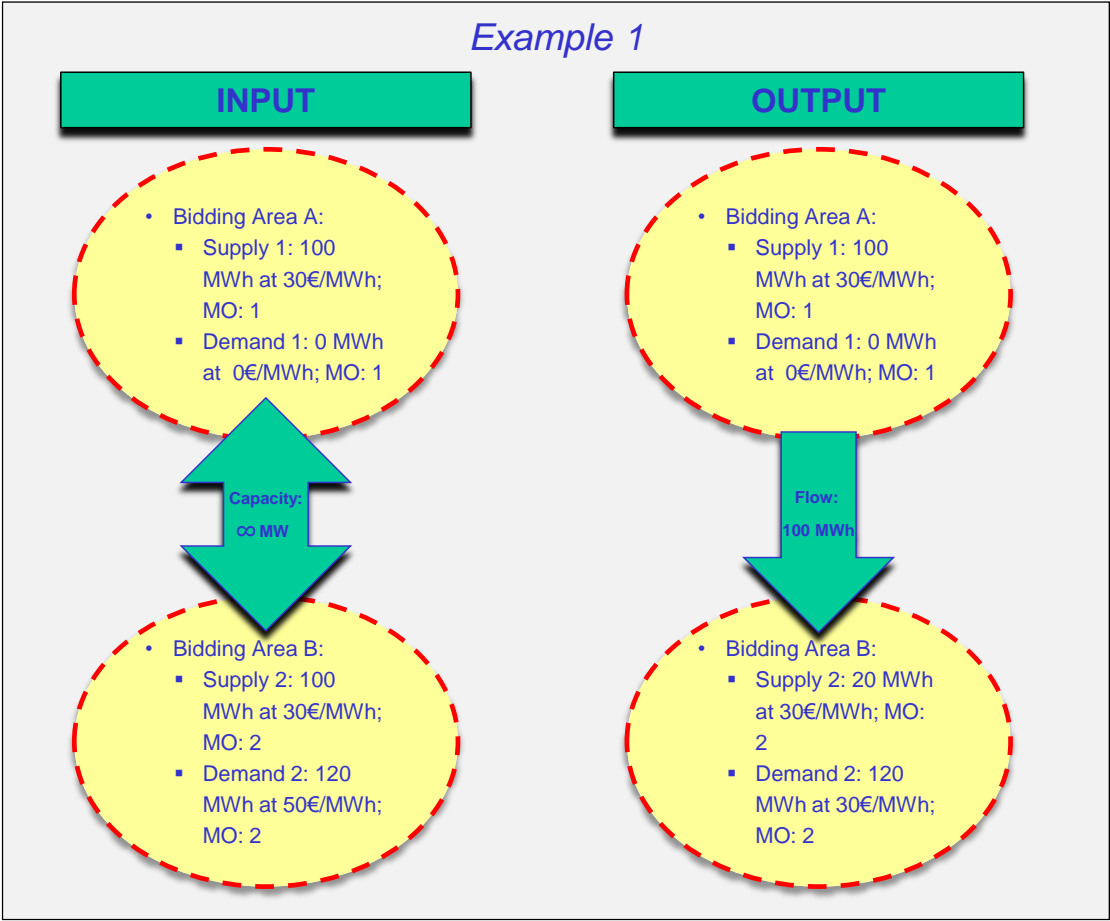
Example 1

INPUT

- Bidding Area A:
  - Supply 1: 100 MWh at 30€/MWh; MO: 1
  - Demand 1: 0 MWh at 0€/MWh; MO: 1

Capacity:
∞ MW

- Bidding Area B:
  - Supply 2: 100 MWh at 30€/MWh; MO: 2
  - Demand 2: 120 MWh at 50€/MWh; MO: 2

OUTPUT

- Bidding Area A:
  - Supply 1: 100 MWh at 30€/MWh; MO: 1
  - Demand 1: 0 MWh at 0€/MWh; MO: 1

Flow:
100 MWh

- Bidding Area B:
  - Supply 2: 20 MWh at 30€/MWh; MO: 2
  - Demand 2: 120 MWh at 30€/MWh; MO: 2